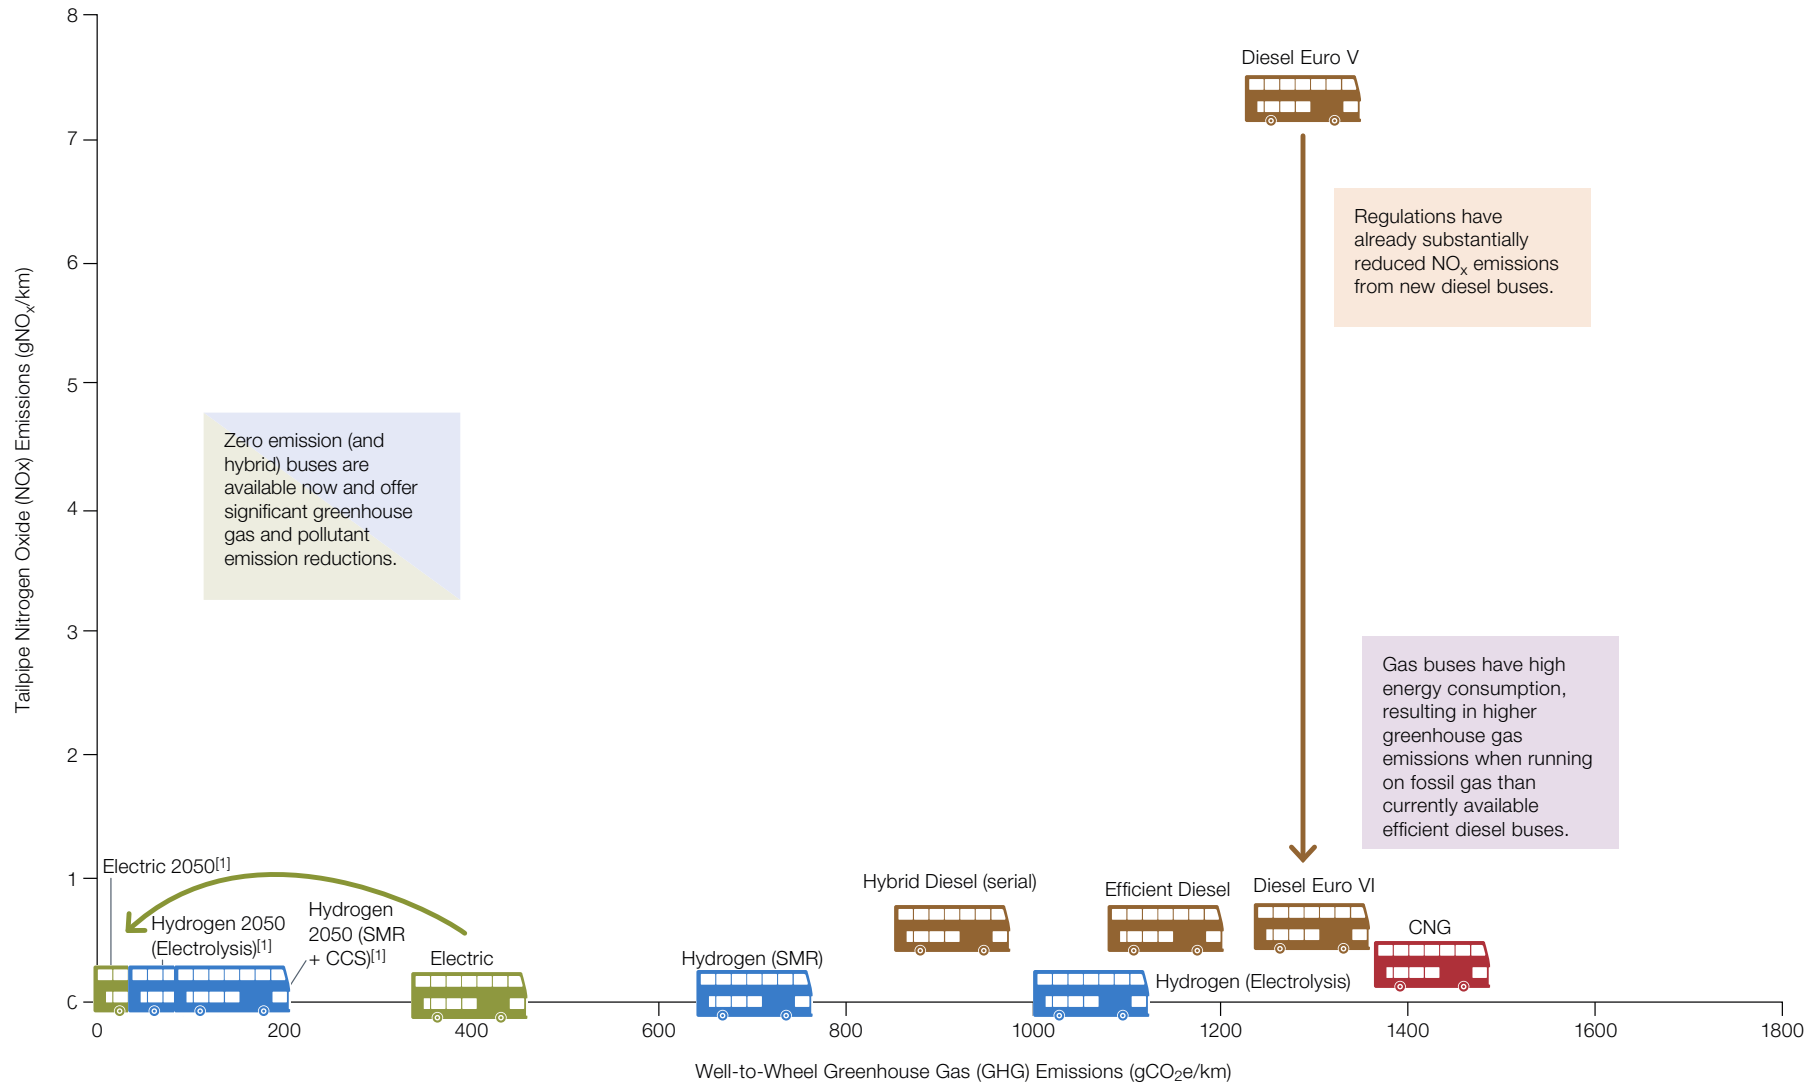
8
7
6
5
4
3
2
1
C

Tailpipe Nitrogen Oxide (NOx) Emissions ($gNO_x/km$)

Diesel Euro V

Regulations have already substantially reduced $NO_x$ emissions from new diesel buses.

Zero emission (and hybrid) buses are available now and offer significant greenhouse gas and pollutant emission reductions.

Gas buses have high energy consumption, resulting in higher greenhouse gas emissions when running on fossil gas than currently available efficient diesel buses.

Electric 2050$^{[1]}$

Hydrogen 2050 (Electrolysis)$^{[1]}$

Hydrogen 2050 (SMR + CCS)$^{[1]}$

Electric

Hydrogen (SMR)

Hybrid Diesel (serial)

Efficient Diesel

Diesel Euro VI

CNG

Hydrogen (Electrolysis)

0
200
400
600
800
1000
1200
1400
1600
1800

Well-to-Wheel Greenhouse Gas (GHG) Emissions ($gCO_2e/km$)